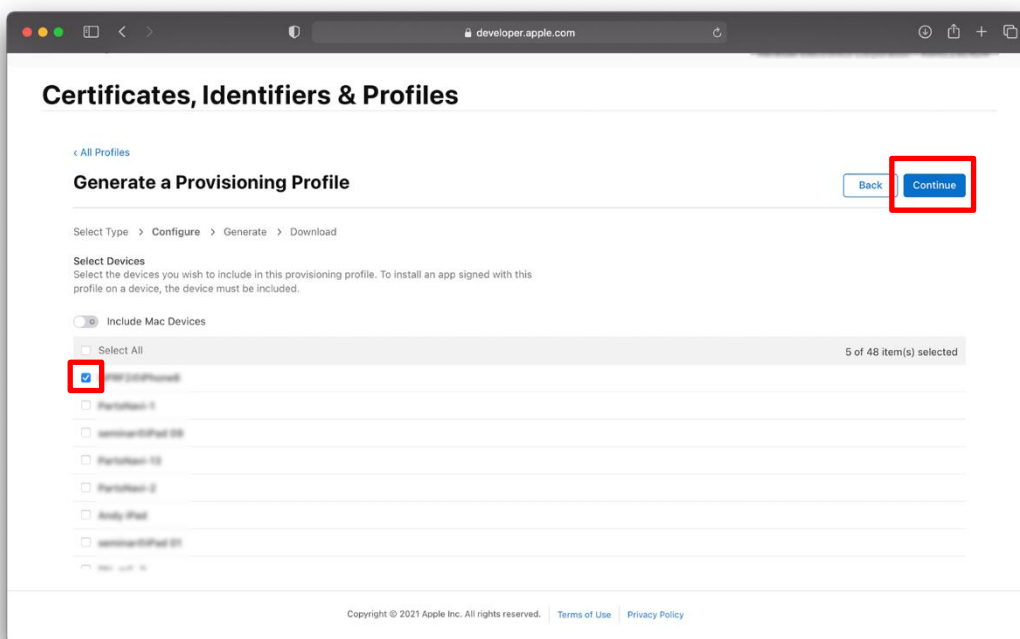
developer.apple.com

Certificates, Identifiers & Profiles

‹ All Profiles

Generate a Provisioning Profile

Back Continue

Select Type › Configure › Generate › Download

Select Devices
Select the devices you wish to include in this provisioning profile. To install an app signed with this profile on a device, the device must be included.

Include Mac Devices

Select All

5 of 48 item(s) selected

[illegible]
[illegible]
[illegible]
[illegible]
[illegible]
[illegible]
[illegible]

Copyright © 2021 Apple Inc. All rights reserved. Terms of Use Privacy Policy